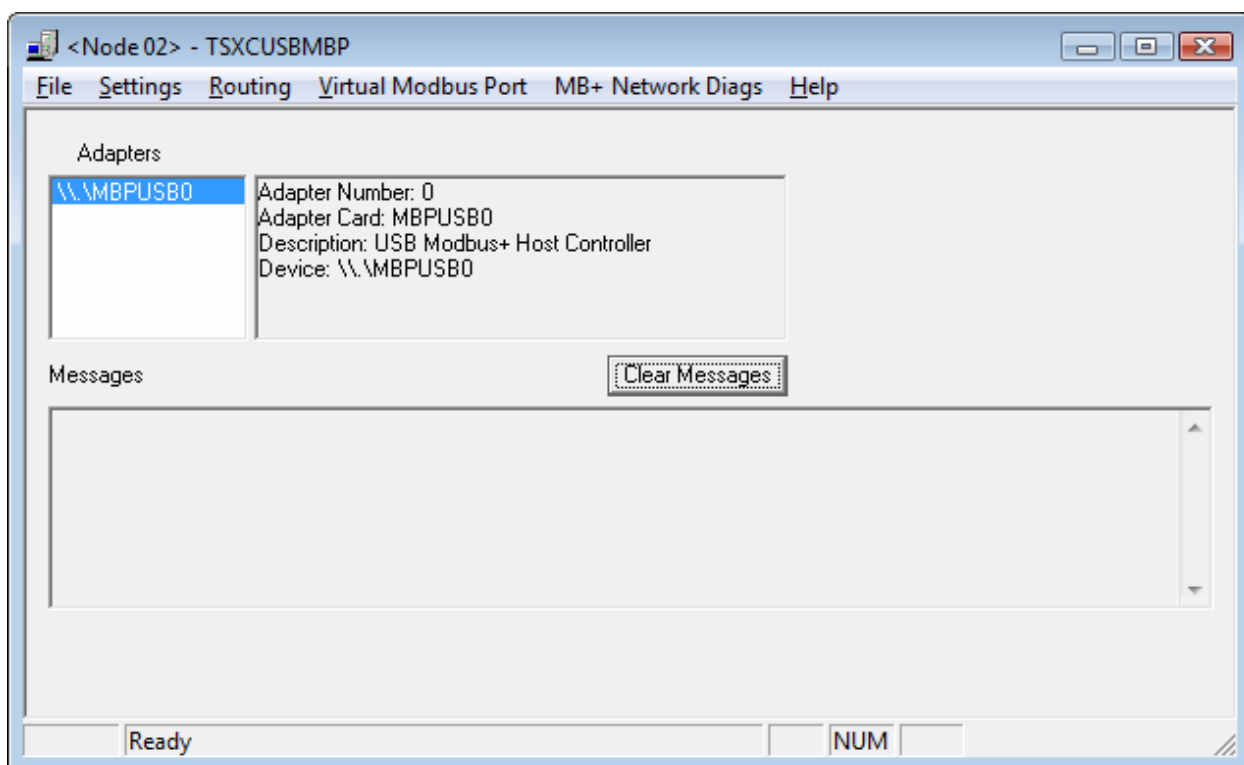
<Node 02> - TSXCUSBMBP

File Settings Routing Virtual Modbus Port MB+ Network Diags Help

Adapters

\\.\MBPUSB0

Adapter Number: 0
Adapter Card: MBPUSB0
Description: USB Modbus+ Host Controller
Device: \\.\MBPUSB0

Messages

Clear Messages

Ready

NUM